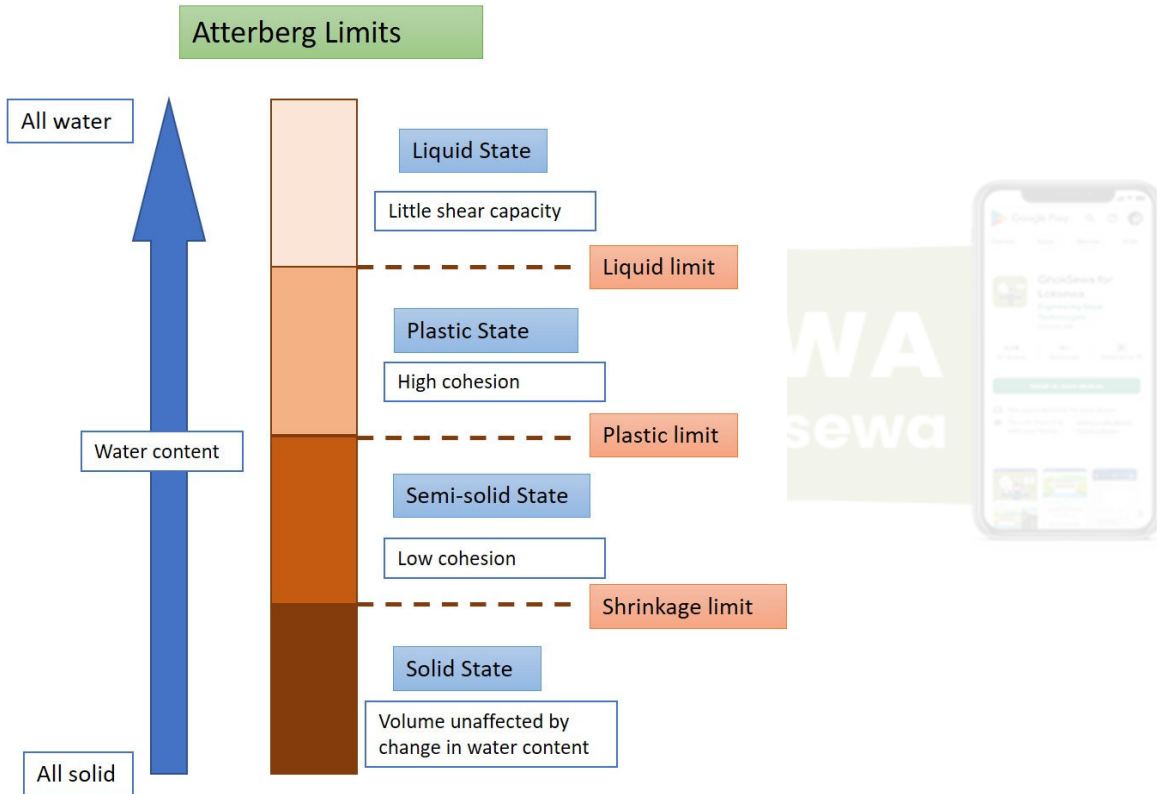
Atterberg Limits

All water

Liquid State

Little shear capacity

Liquid limit

Plastic State

High cohesion

Water content

Plastic limit

Semi-solid State

Low cohesion

Shrinkage limit

Solid State

Volume unaffected by change in water content

All solid

WA
sewa